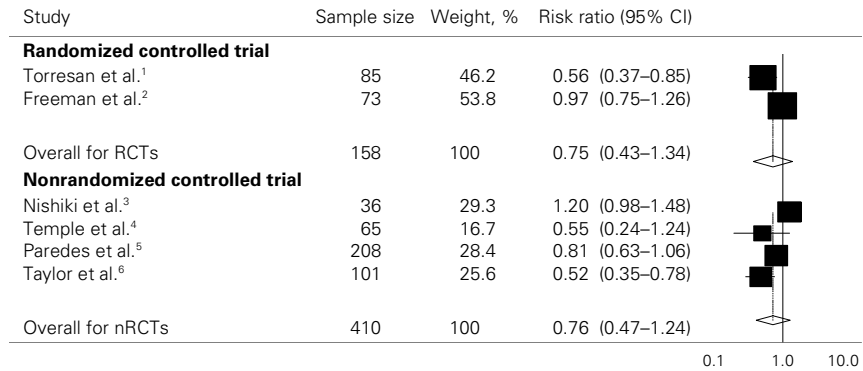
| Study | Sample size | Weight, % | Risk ratio (95% CI) |
|---|---|---|---|
| **Randomized controlled trial** | | | |
| Torresan et al.$^1$ | 85 | 46.2 | 0.56 (0.37–0.85) |
| Freeman et al.$^2$ | 73 | 53.8 | 0.97 (0.75–1.26) |
| Overall for RCTs | 158 | 100 | 0.75 (0.43–1.34) |
| **Nonrandomized controlled trial** | | | |
| Nishiki et al.$^3$ | 36 | 29.3 | 1.20 (0.98–1.48) |
| Temple et al.$^4$ | 65 | 16.7 | 0.55 (0.24–1.24) |
| Paredes et al.$^5$ | 208 | 28.4 | 0.81 (0.63–1.06) |
| Taylor et al.$^6$ | 101 | 25.6 | 0.52 (0.35–0.78) |
| Overall for nRCTs | 410 | 100 | 0.76 (0.47–1.24) |

0.1 1.0 10.0